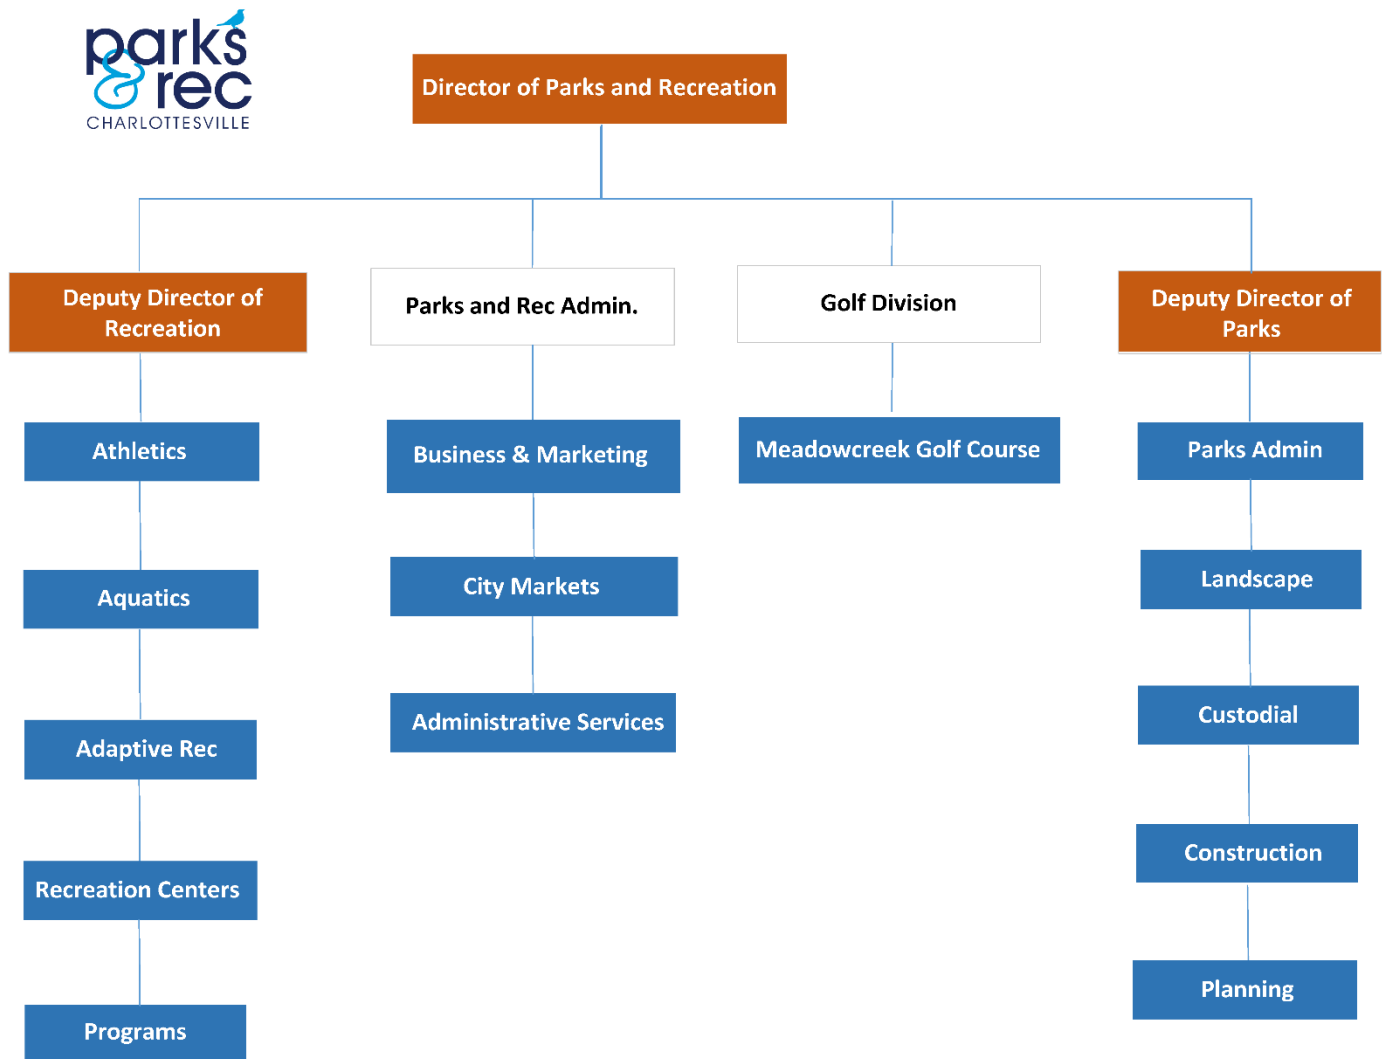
parks & rec
CHARLOTTESVILLE

Director of Parks and Recreation

Deputy Director of Recreation

Athletics

Aquatics

Adaptive Rec

Recreation Centers

Programs

Parks and Rec Admin.

Business & Marketing

City Markets

Administrative Services

Golf Division

Meadowcreek Golf Course

Deputy Director of Parks

Parks Admin

Landscape

Custodial

Construction

Planning